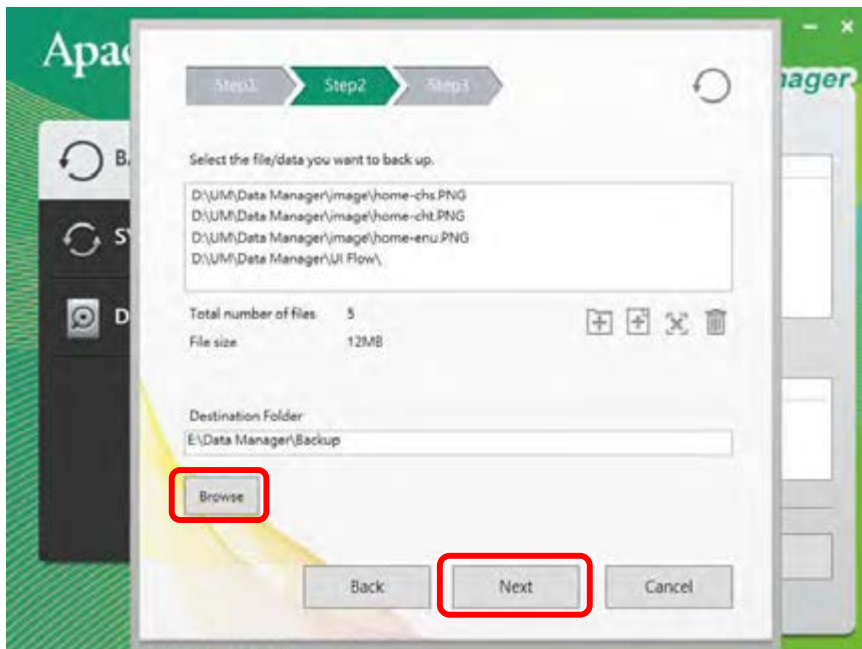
Apac

ager

B

S

D

Step1 Step2 Step3

Select the file/data you want to back up.

D:\UM\Data Manager\image\home-chs.PNG
D:\UM\Data Manager\image\home-cht.PNG
D:\UM\Data Manager\image\home-enu.PNG
D:\UM\Data Manager\UI Flow\

Total number of files 5
File size 12MB

Destination Folder
E:\Data Manager\Backup

Browse

Back Next Cancel